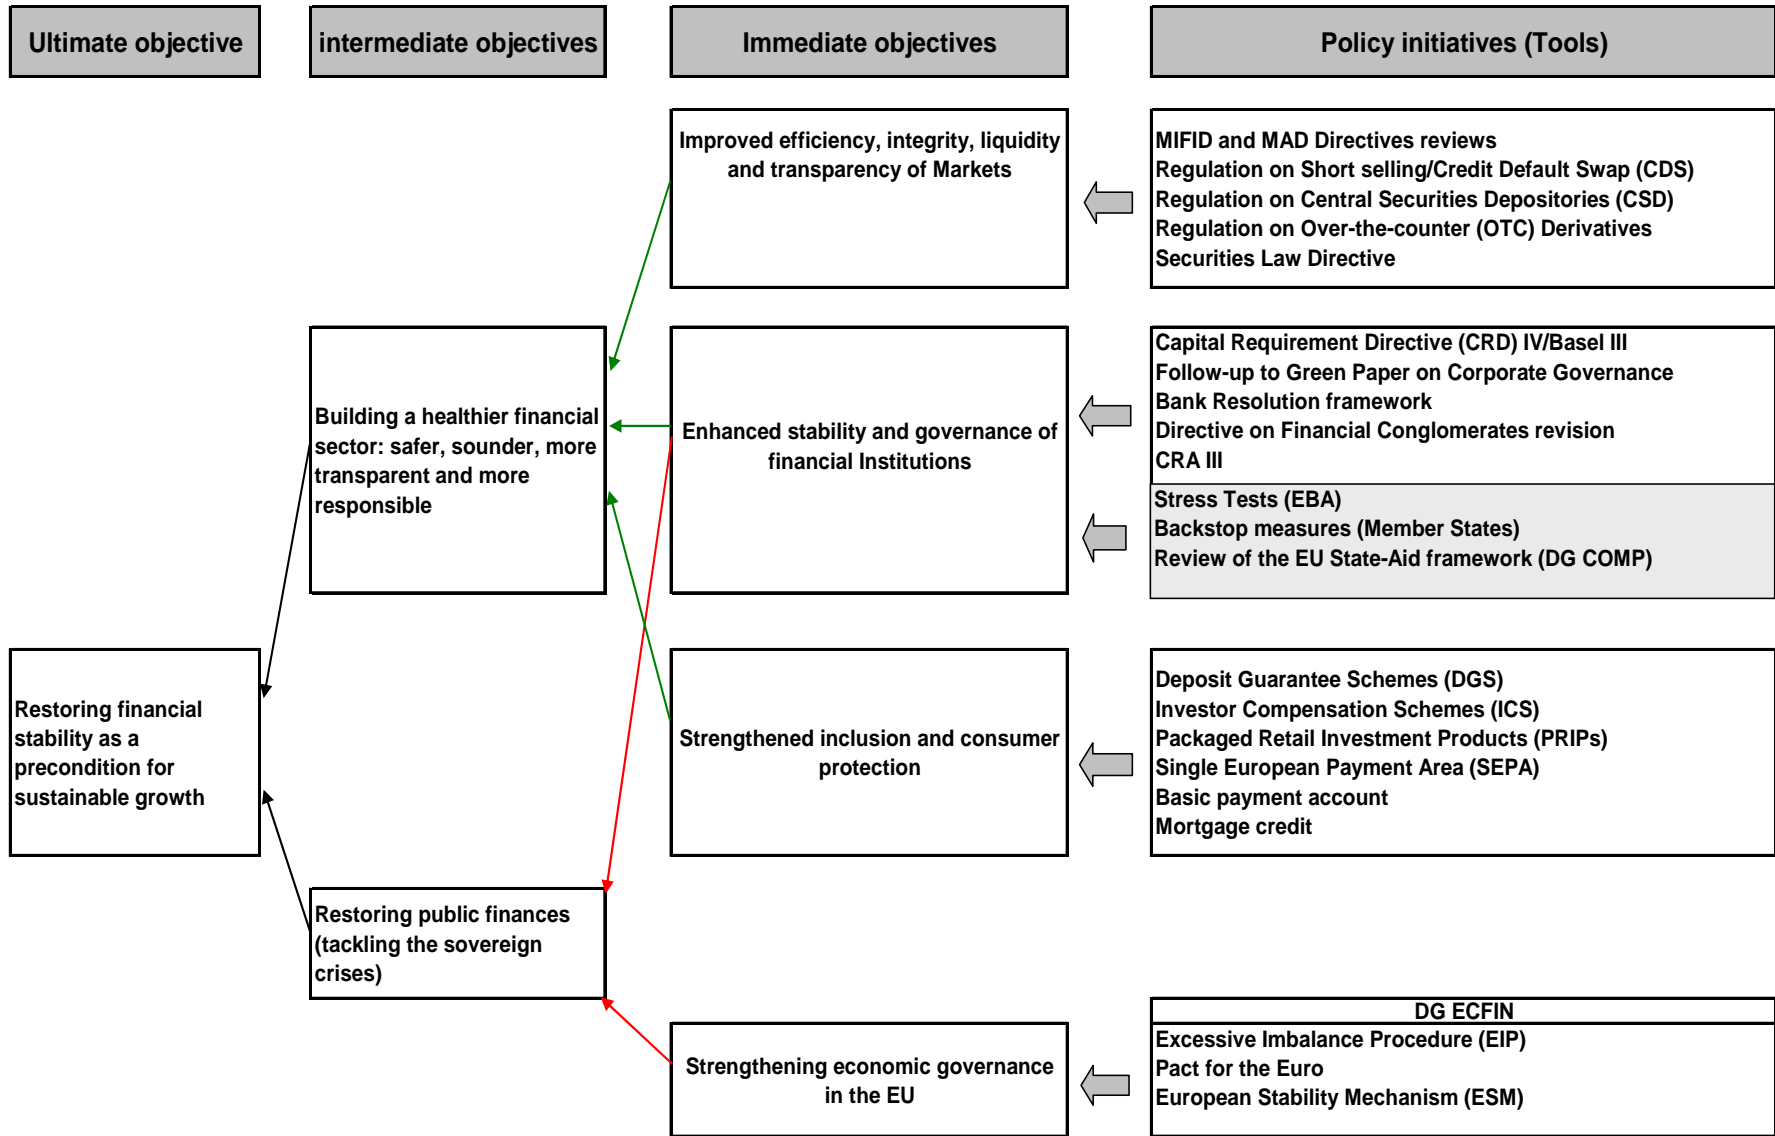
Ultimate objective

intermediate objectives

Immediate objectives

Policy initiatives (Tools)

Improved efficiency, integrity, liquidity and transparency of Markets

MIFID and MAD Directives reviews
Regulation on Short selling/Credit Default Swap (CDS)
Regulation on Central Securities Depositories (CSD)
Regulation on Over-the-counter (OTC) Derivatives
Securities Law Directive

Building a healthier financial sector: safer, sounder, more transparent and more responsible

Enhanced stability and governance of financial Institutions

Capital Requirement Directive (CRD) IV/Basel III
Follow-up to Green Paper on Corporate Governance
Bank Resolution framework
Directive on Financial Conglomerates revision
CRA III

Stress Tests (EBA)
Backstop measures (Member States)
Review of the EU State-Aid framework (DG COMP)

Restoring financial stability as a precondition for sustainable growth

Strengthened inclusion and consumer protection

Deposit Guarantee Schemes (DGS)
Investor Compensation Schemes (ICS)
Packaged Retail Investment Products (PRIPs)
Single European Payment Area (SEPA)
Basic payment account
Mortgage credit

Restoring public finances (tackling the sovereign crises)

DG ECFIN
Excessive Imbalance Procedure (EIP)
Pact for the Euro
European Stability Mechanism (ESM)

Strengthening economic governance in the EU